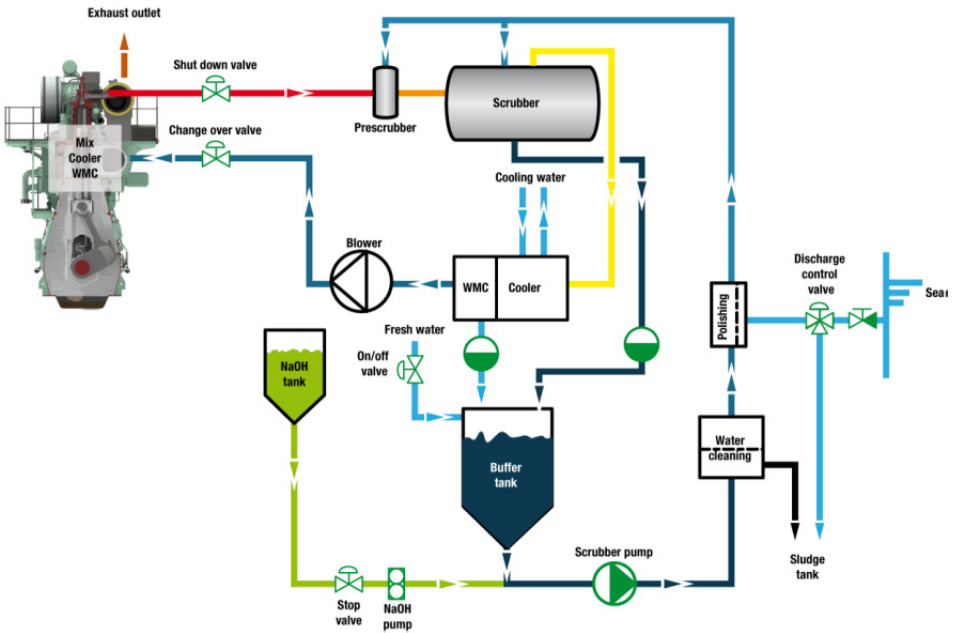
Exhaust outlet

Shut down valve

Prescrubber

Scrubber

Change over valve

Mix Cooler WMC

Cooling water

Blower

WMC

Cooler

Fresh water

On/off valve

NaOH tank

Buffer tank

Polishing

Discharge control valve

Sea

Water cleaning

Sludge tank

Scrubber pump

Stop valve

NaOH pump